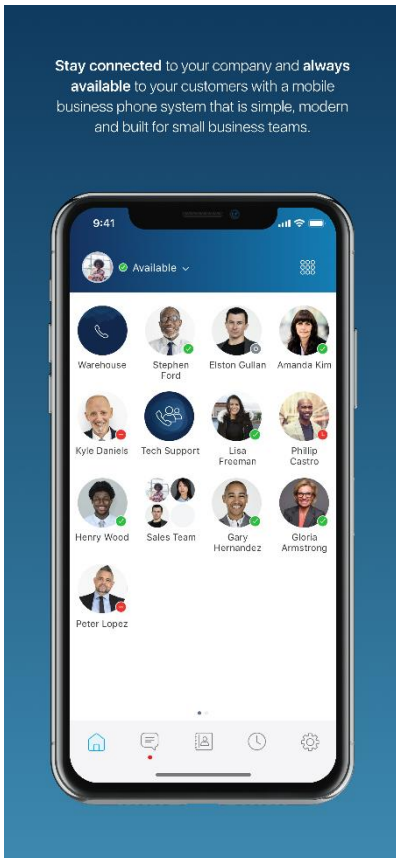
Stay connected to your company and always available to your customers with a mobile business phone system that is simple, modern and built for small business teams.

9:41

Available

Warehouse
Stephen Ford
Elston Gullan
Amanda Kim
Kyle Daniels
Tech Support
Lisa Freeman
Phillip Castro
Henry Wood
Sales Team
Gary Hernandez
Gloria Armstrong
Peter Lopez